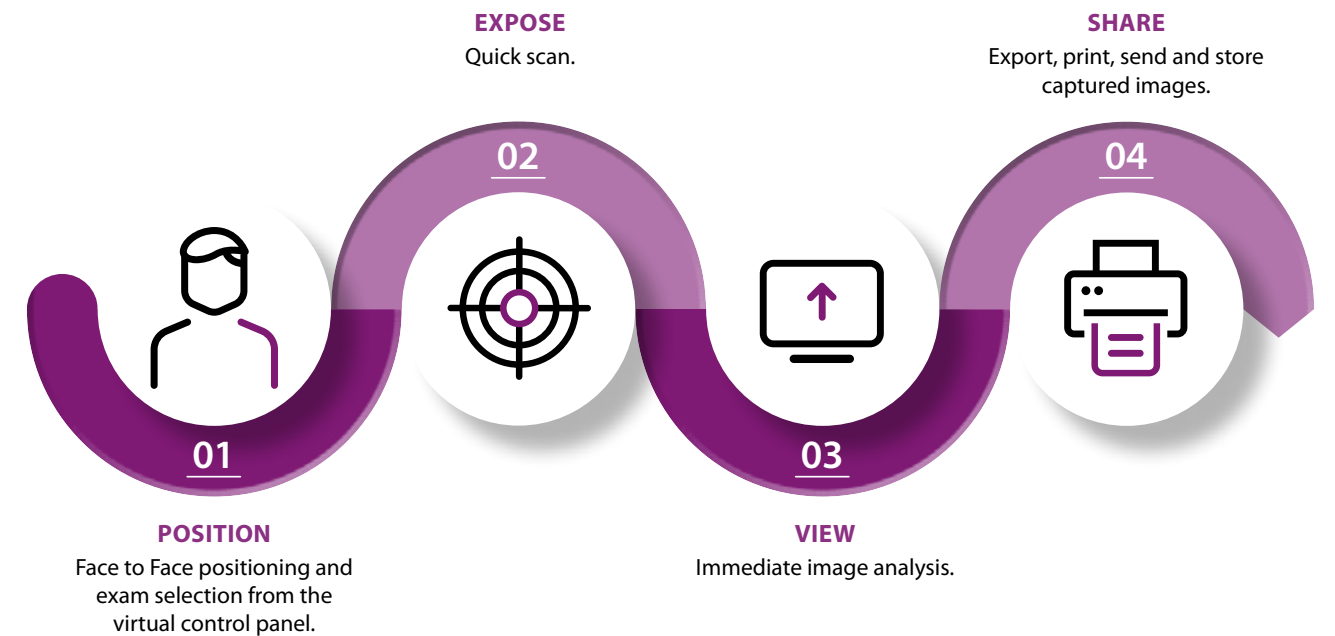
EXPOSE
Quick scan.

SHARE
Export, print, send and store captured images.

02

04

01

03

POSITION
Face to Face positioning and exam selection from the virtual control panel.

VIEW
Immediate image analysis.